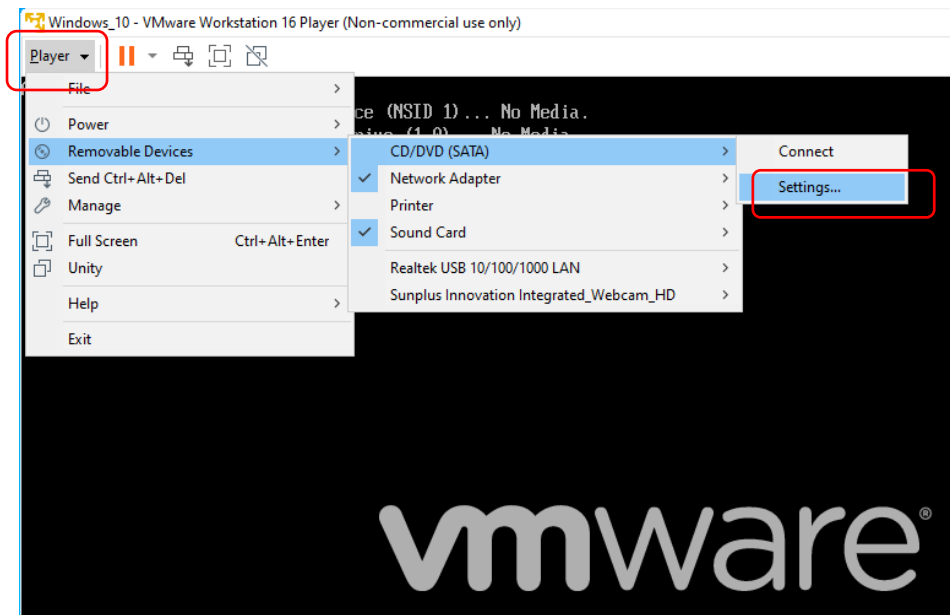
Windows_10 - VMware Workstation 16 Player (Non-commercial use only)

Player

File
Power
Removable Devices
Send Ctrl+Alt+Del
Manage
Full Screen Ctrl+Alt+Enter
Unity
Help
Exit

CD/DVD (SATA)
Network Adapter
Printer
Sound Card
Realtek USB 10/100/1000 LAN
Sunplus Innovation Integrated_Webcam_HD

Connect
Settings...

ce (NSID 1)... No Media.
rive (1.0)... No Media.

vmware